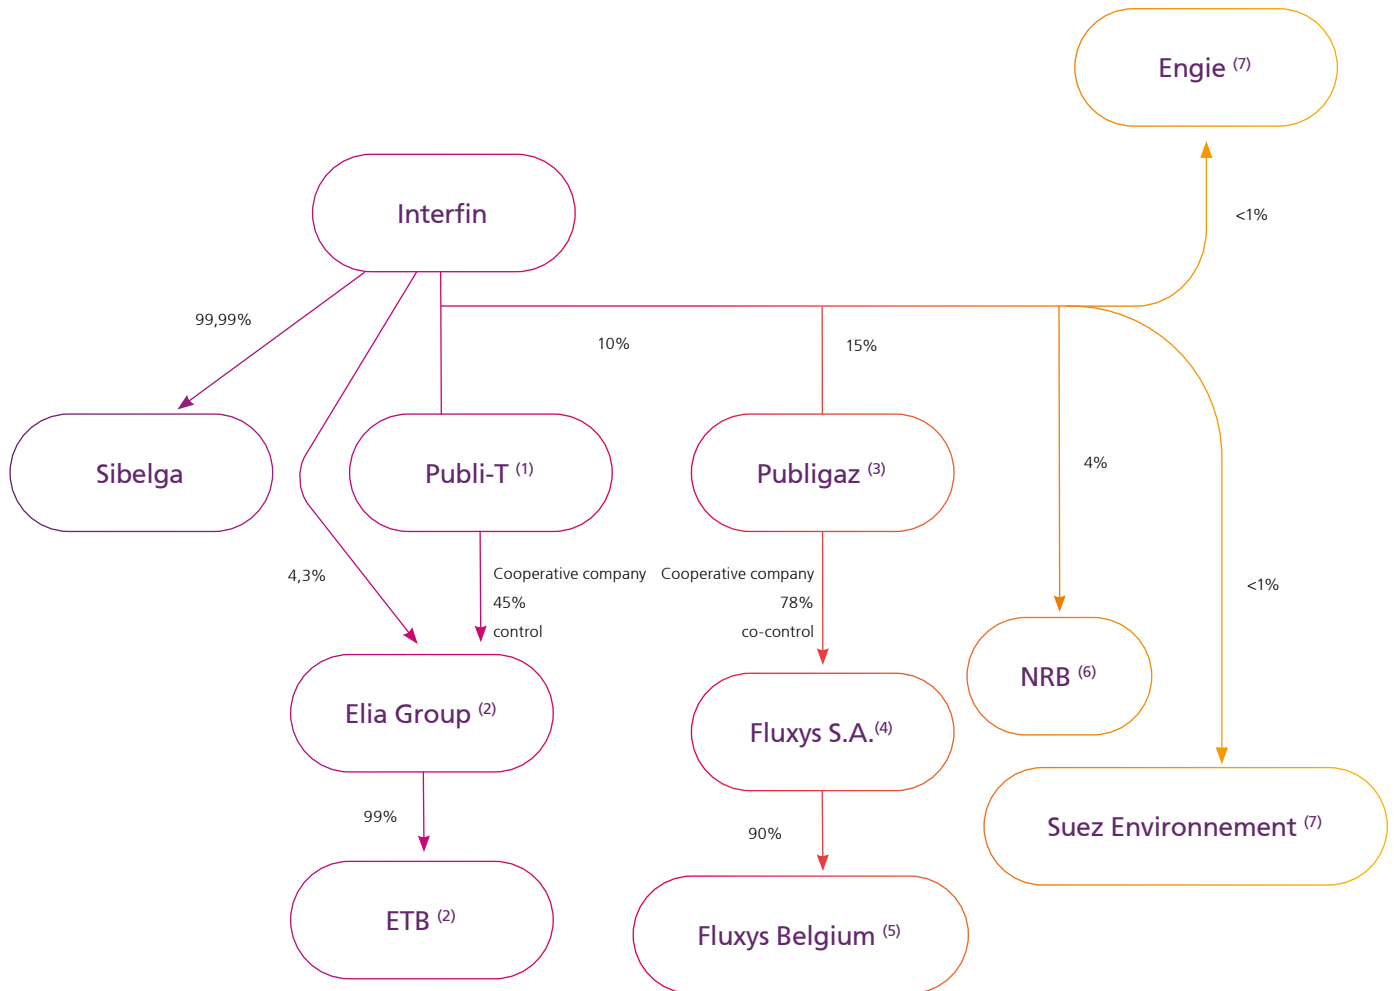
Engie $^{(7)}$

<1%

Interfin

99,99%

10%

15%

4%

Sibelga

Publi-T $^{(1)}$

Publigaz $^{(3)}$

4,3%

Cooperative company
45%
control

Cooperative company
78%
co-control

<1%

NRB $^{(6)}$

Elia Group $^{(2)}$

Fluxys S.A.$^{(4)}$

Suez Environnement $^{(7)}$

99%

90%

ETB $^{(2)}$

Fluxys Belgium $^{(5)}$